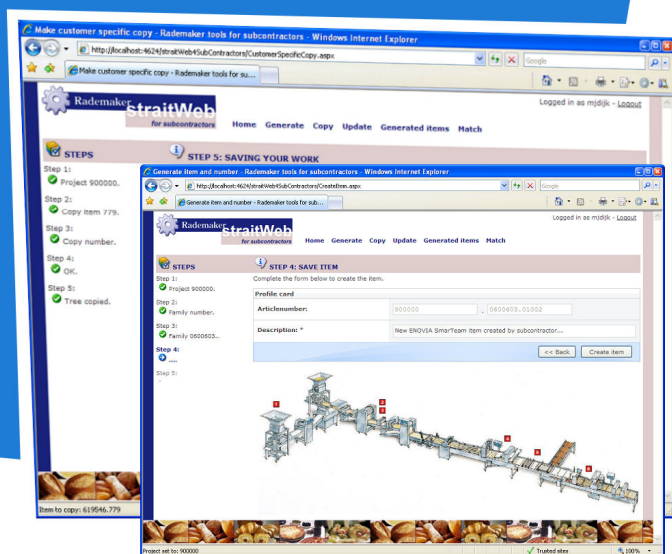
Make customer specific copy - Rademaker tools for subcontractors - Windows Internet Explorer

http://localhost:4624/straitWebSubContractors/CustomerSpecificCopy.aspx

Google

Make customer specific copy - Rademaker tools for su...

Rademaker straitWeb for subcontractors

Home Generate Copy Update Generated items Match

Logged in as mjdijk - Logout

STEPS

STEP 5: SAVING YOUR WORK

Step 1:
Project 900000.

Step 2:
Copy item 779.

Step 3:
Copy number.

Step 4:
OK.

Step 5:
Tree copied.

Item to copy: 619546.779

Generate item and number - Rademaker tools for subcontractors - Windows Internet Explorer

http://localhost:4624/straitWeb4SubContractors/CreateItem.aspx

Google

Generate item and number - Rademaker tools for sub...

Rademaker straitWeb for subcontractors

Home Generate Copy Update Generated items Match

Logged in as mjdijk - Logout

STEPS

STEP 4: SAVE ITEM

Complete the form below to create the item.

Step 1:
Project 900000.

Step 2:
Family number.

Step 3:
Family 0600603...

Step 4:
....

Step 5:

Profile card

Articlenumber: 900000 . 0600603.01002

Description: * New ENOVIA SmarTeam item created by subcontractor...

<< Back Create item

1 2 3 4 5 6

Project set to: 900000

Trusted sites

100%